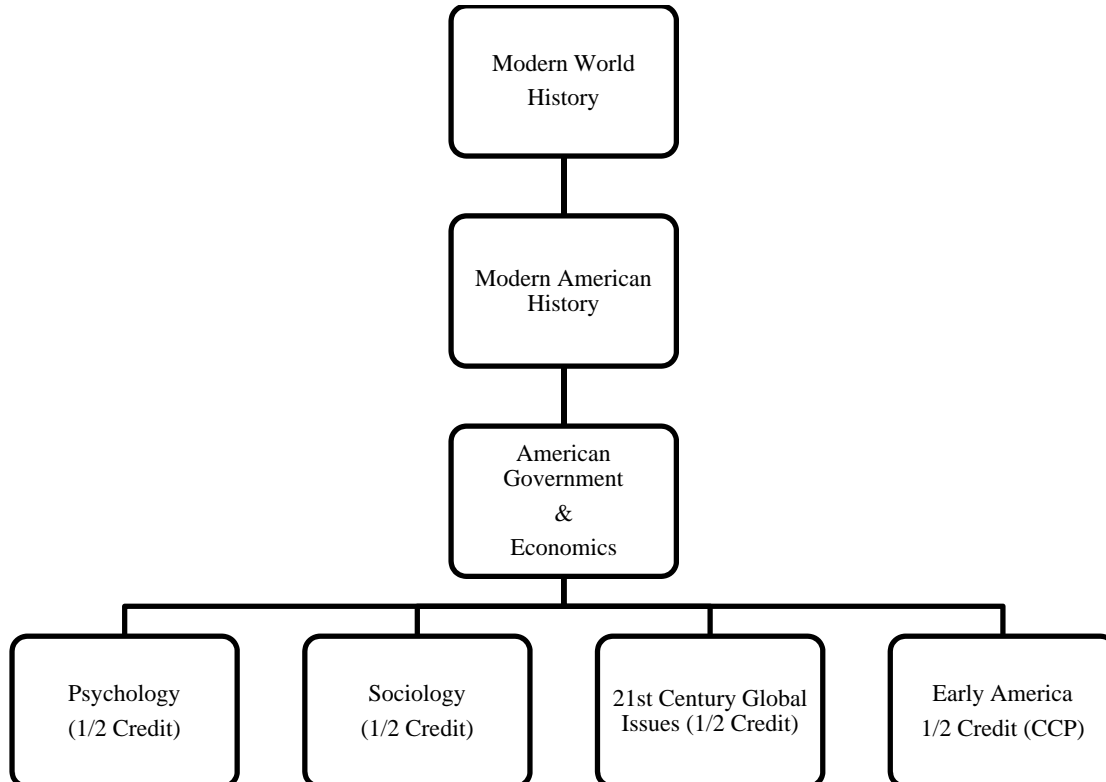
Modern World History

Modern American History

American Government & Economics

Psychology (1/2 Credit)

Sociology (1/2 Credit)

21st Century Global Issues (1/2 Credit)

Early America 1/2 Credit (CCP)